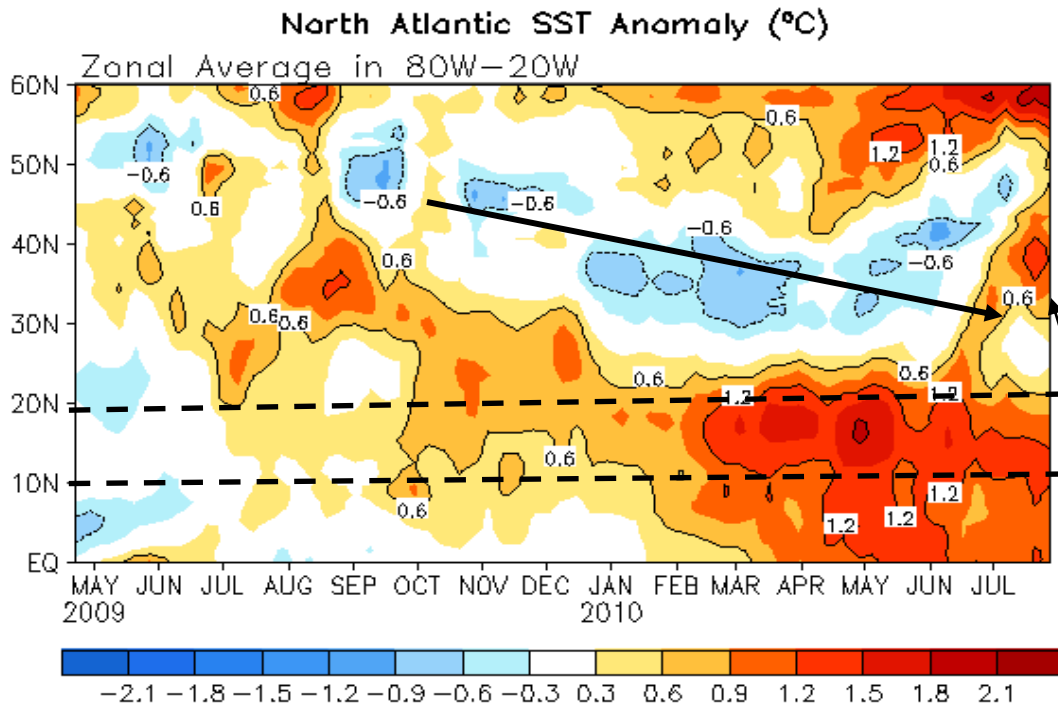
North Atlantic SST Anomaly (°C)

Zonal Average in 80W–20W

60N
50N
40N
30N
20N
10N
EQ

0.6
-0.6
0.6
-0.6
-0.6
0.6
0.6
0.6
-0.6
0.6
1.2
1.2
0.6
-0.6
0.6
0.6
0.6
1.2
1.2
0.6
0.6
1.2
1.2
1.2

MAY JUN JUL AUG SEP OCT NOV DEC JAN FEB MAR APR MAY JUN JUL
2009 2010

−2.1 −1.8 −1.5 −1.2 −0.9 −0.6 −0.3 0.3 0.6 0.9 1.2 1.5 1.8 2.1